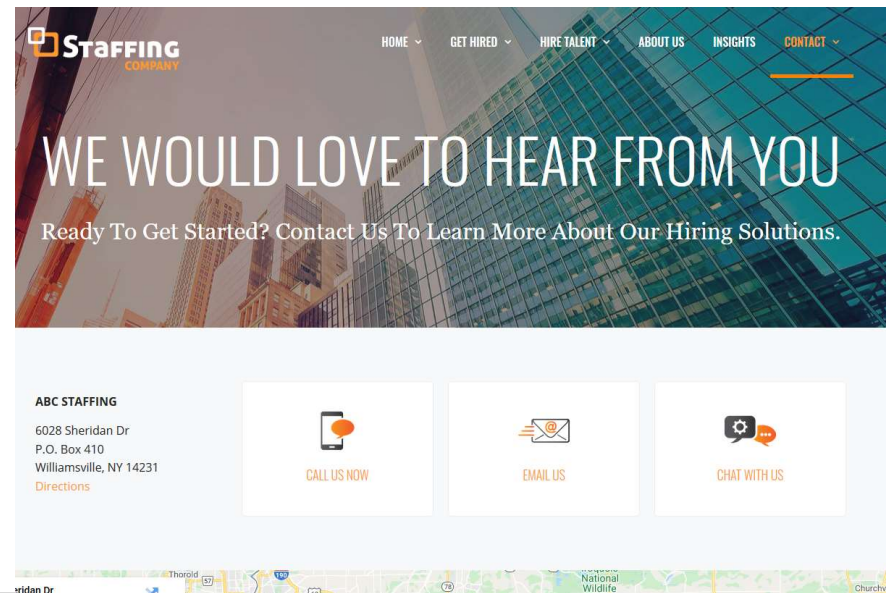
STAFFING COMPANY

HOME GET HIRED HIRE TALENT ABOUT US INSIGHTS CONTACT

WE WOULD LOVE TO HEAR FROM YOU

Ready To Get Started? Contact Us To Learn More About Our Hiring Solutions.

ABC STAFFING

6028 Sheridan Dr
P.O. Box 410
Williamsville, NY 14231
Directions

CALL US NOW

EMAIL US

CHAT WITH US

Thorold 57 190 78 Iroquois National Wildlife Church

eridan Dr